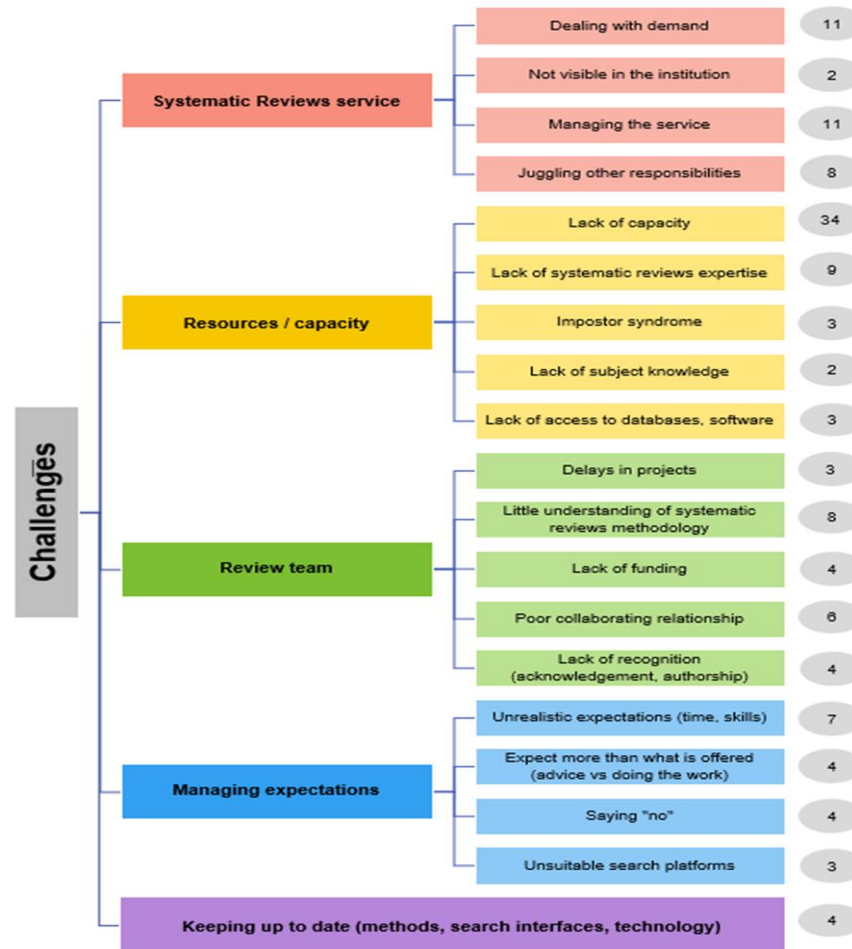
Challenges

Systematic Reviews service

Dealing with demand 11

Not visible in the institution 2

Managing the service 11

Juggling other responsibilities 8

Resources / capacity

Lack of capacity 34

Lack of systematic reviews expertise 9

Impostor syndrome 3

Lack of subject knowledge 2

Lack of access to databases, software 3

Review team

Delays in projects 3

Little understanding of systematic reviews methodology 8

Lack of funding 4

Poor collaborating relationship 6

Lack of recognition (acknowledgement, authorship) 4

Managing expectations

Unrealistic expectations (time, skills) 7

Expect more than what is offered (advice vs doing the work) 4

Saying "no" 4

Unsuitable search platforms 3

Keeping up to date (methods, search interfaces, technology) 4